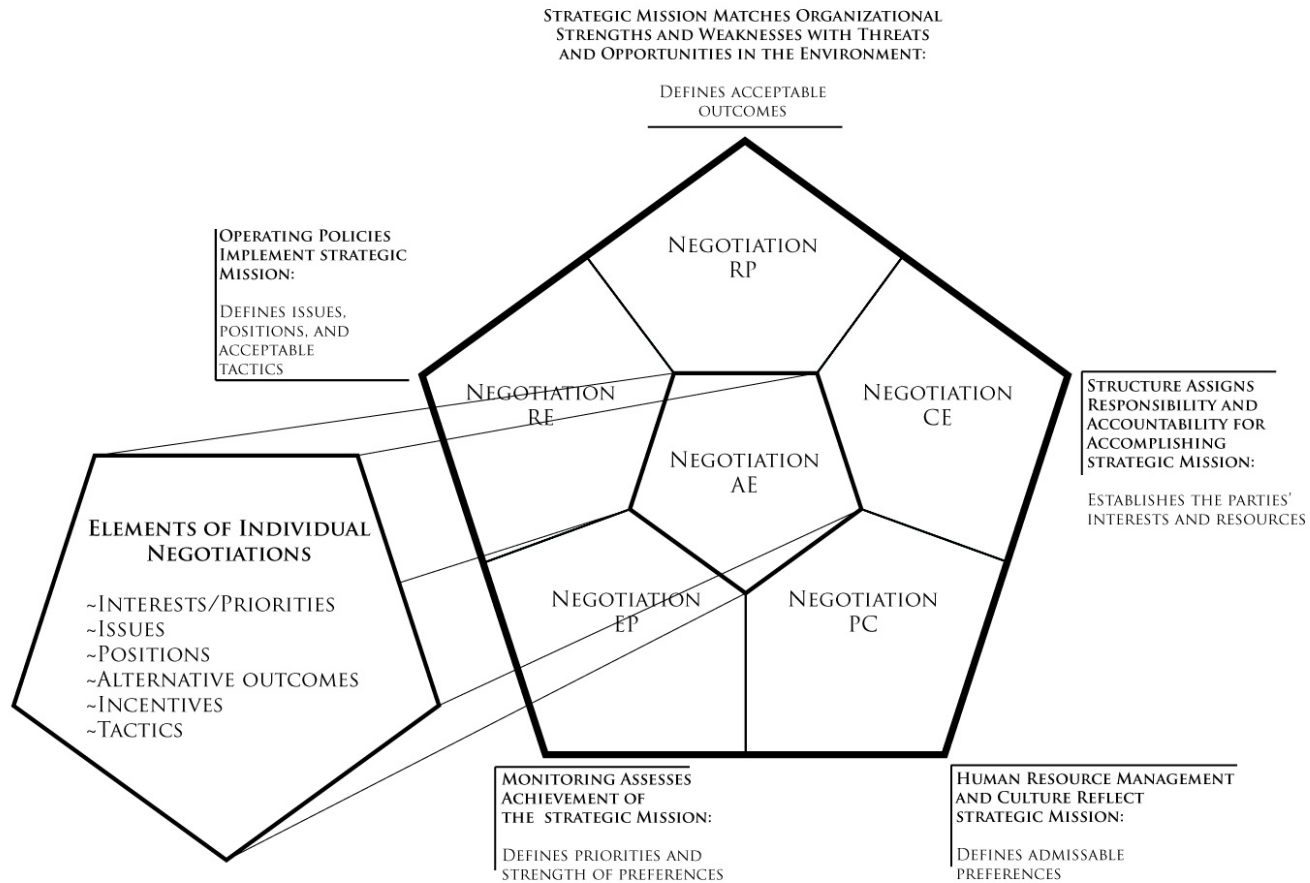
Strategic Mission Matches Organizational Strengths and Weaknesses with Threats and Opportunities in the Environment:

Defines acceptable outcomes

Operating Policies Implement strategic Mission:

Defines issues, positions, and acceptable tactics

Negotiation RP

Negotiation RE

Negotiation CE

Negotiation AE

Negotiation EP

Negotiation PC

Structure Assigns Responsibility and Accountability for Accomplishing strategic Mission:

Establishes the parties' interests and resources

Elements of Individual Negotiations

~Interests/Priorities
~Issues
~Positions
~Alternative outcomes
~Incentives
~Tactics

Monitoring Assesses Achievement of the strategic Mission:

Defines priorities and strength of preferences

Human Resource Management and Culture Reflect strategic Mission:

Defines admissable preferences